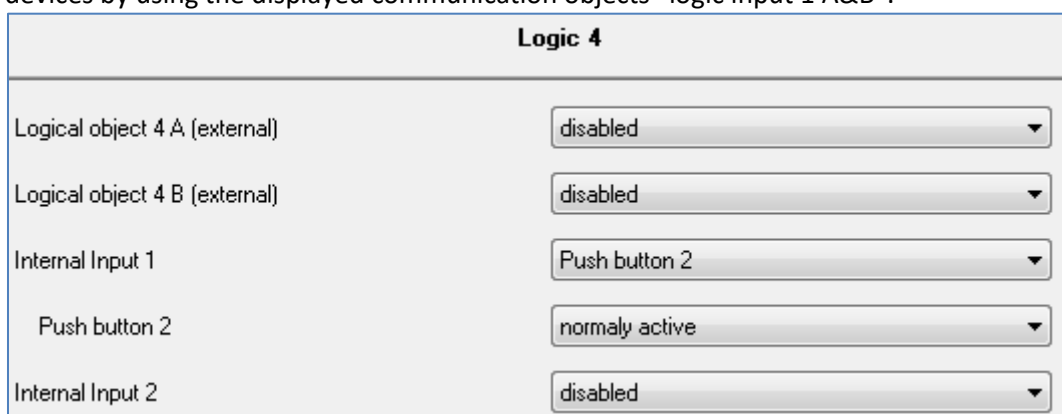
devices by using the displayed communication objects "logic input 1 A&B".

Logic 4

| | |
|---|---|
| Logical object 4 A (external) | disabled |
| Logical object 4 B (external) | disabled |
| Internal Input 1 | Push button 2 |
| Push button 2 | normaly active |
| Internal Input 2 | disabled |